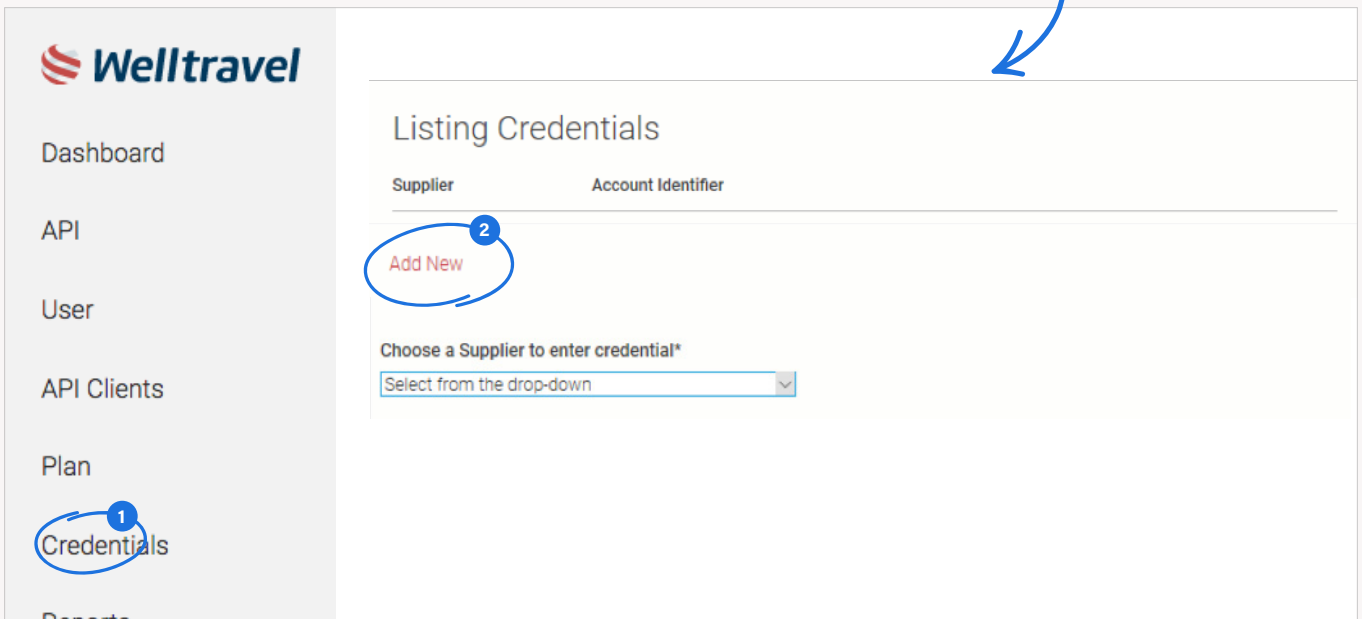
Welltravel

Dashboard

API

User

API Clients

Plan

1

Credentials

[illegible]

Listing Credentials

| Supplier | Account Identifier |
|---|---|

2

Add New

Choose a Supplier to enter credential*

Select from the drop-down